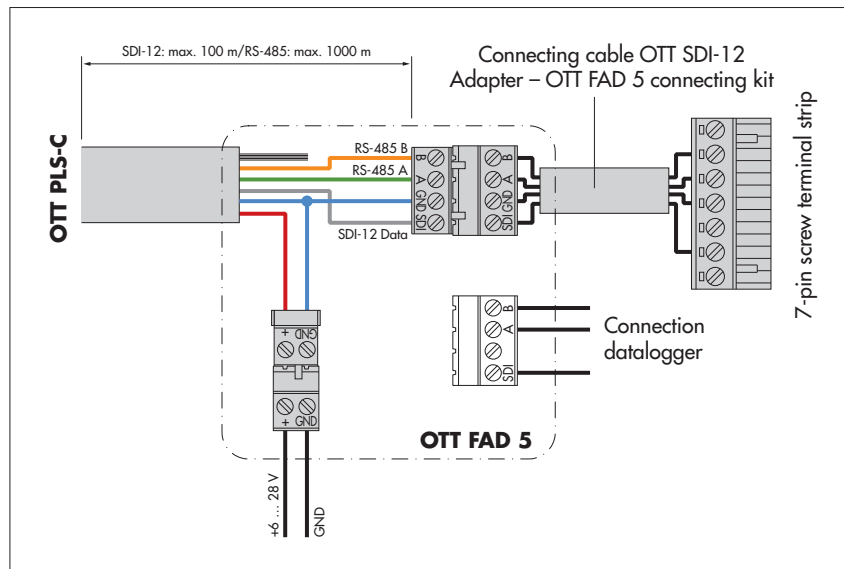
SDI-12: max. 100 m/RS-485: max. 1000 m

Connecting cable OTT SDI-12 Adapter – OTT FAD 5 connecting kit

7-pin screw terminal strip

OTT PLS-C

RS-485 B
RS-485 A
SDI-12 Data

B A GND SDI
B A GND SDI

+ GND
+ GND

B A SDI

Connection datalogger

OTT FAD 5

+6 … 28 V
GND